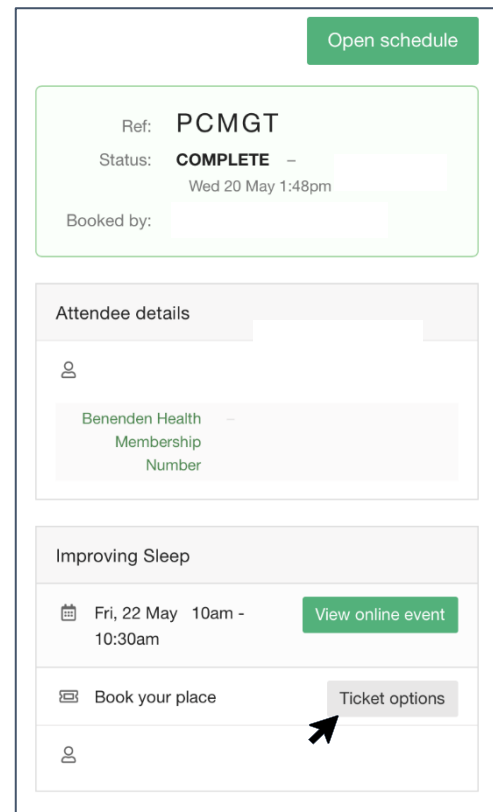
Open schedule

Ref: PCMGT
Status: COMPLETE –
Wed 20 May 1:48pm
Booked by:

Attendee details

Benenden Health Membership Number –

Improving Sleep

Fri, 22 May 10am - 10:30am

View online event

Book your place

Ticket options